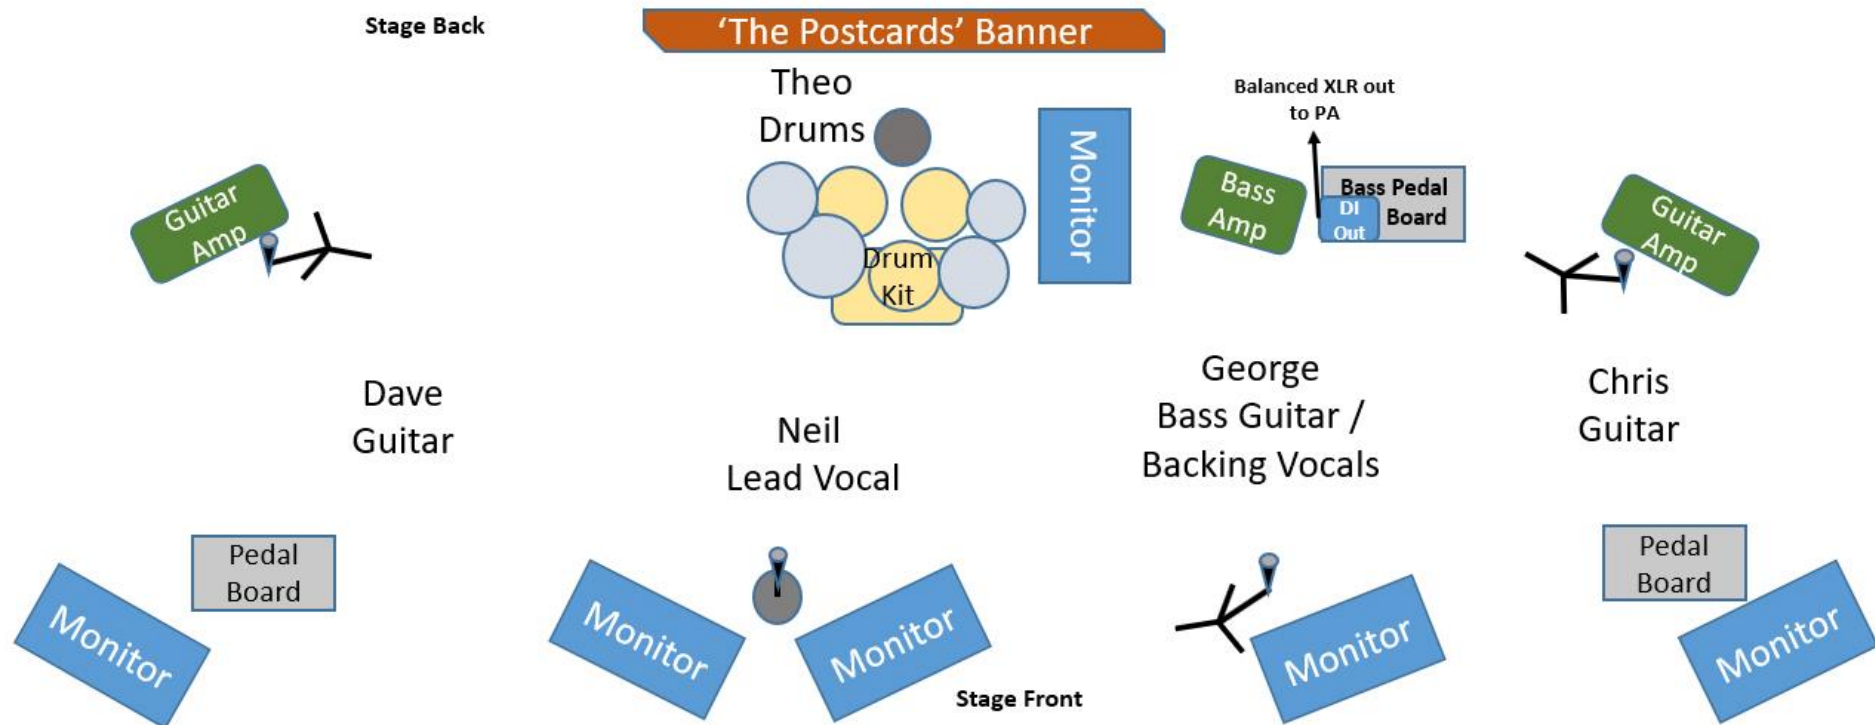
Stage Back

‘The Postcards’ Banner

Theo
Drums

Monitor

Balanced XLR out to PA

Guitar Amp

Drum Kit

Bass Amp

Bass Pedal Board

DI Out

Guitar Amp

Dave
Guitar

Neil
Lead Vocal

George
Bass Guitar / Backing Vocals

Chris
Guitar

Pedal Board

Pedal Board

Monitor

Monitor

Monitor

Monitor

Monitor

Stage Front